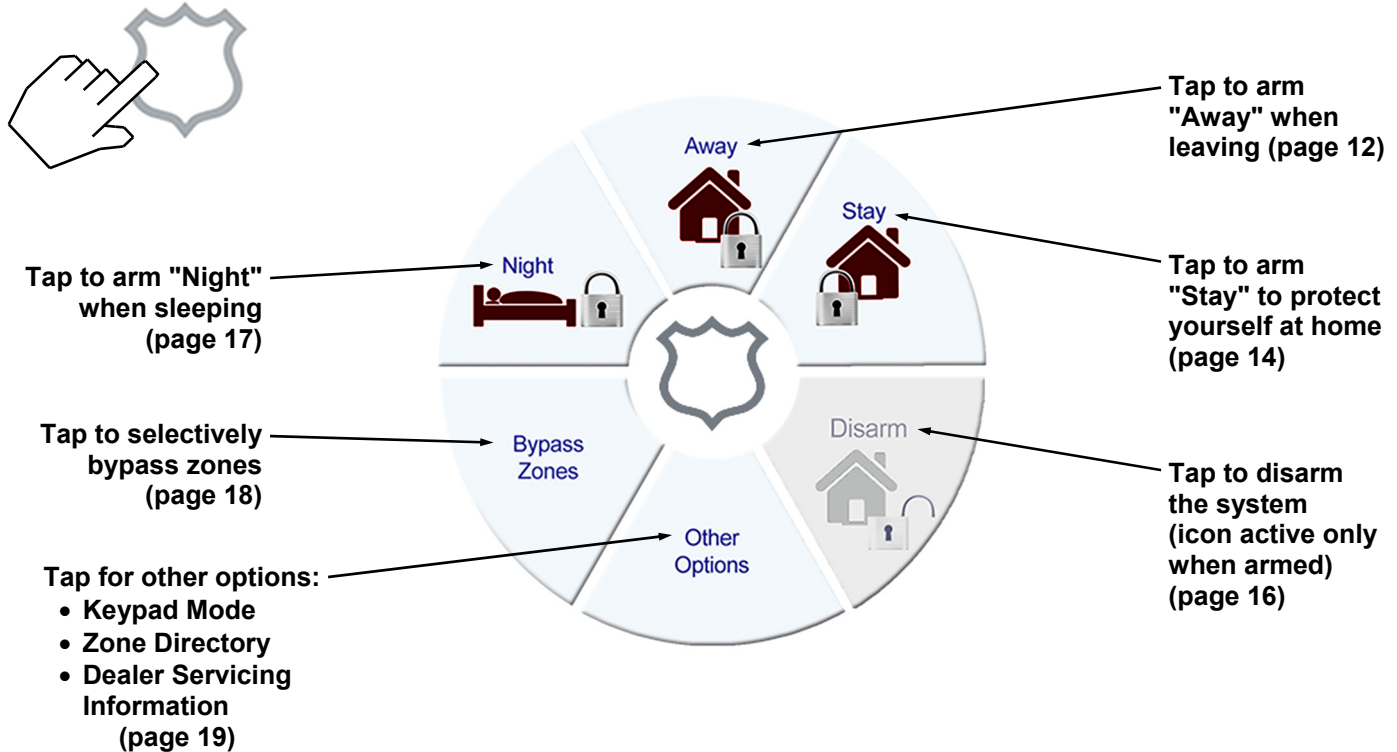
Tap to arm "Away" when leaving (page 12)

Away

Stay

Tap to arm "Night" when sleeping (page 17)

Night

Tap to arm "Stay" to protect yourself at home (page 14)

Tap to selectively bypass zones (page 18)

Bypass Zones

Disarm

Tap to disarm the system (icon active only when armed) (page 16)

Other Options

Tap for other options:
• Keypad Mode
• Zone Directory
• Dealer Servicing Information (page 19)